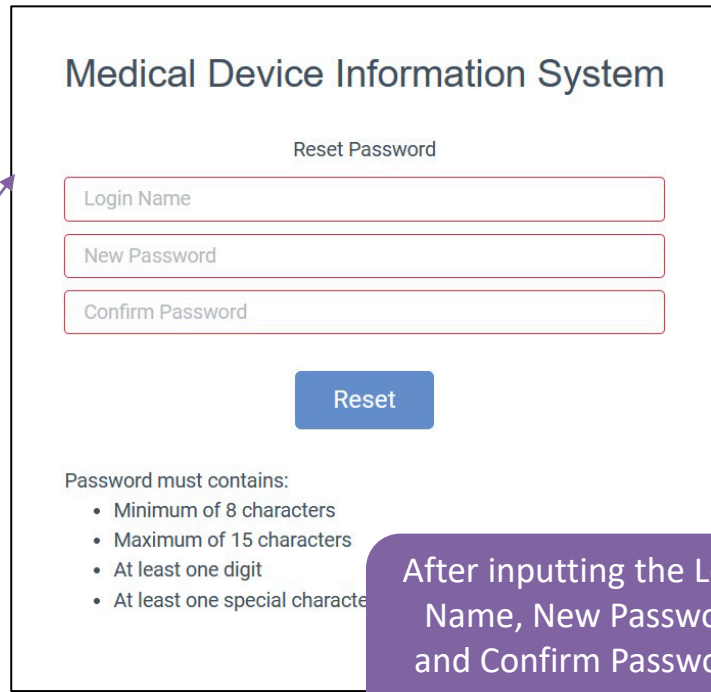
Medical Device Information System

Reset Password

Login Name

New Password

Confirm Password

Reset

Password must contains:

- Minimum of 8 characters
- Maximum of 15 characters
- At least one digit
- At least one special characte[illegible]

After inputting the L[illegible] Name, New Passwo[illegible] and Confirm Passwo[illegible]